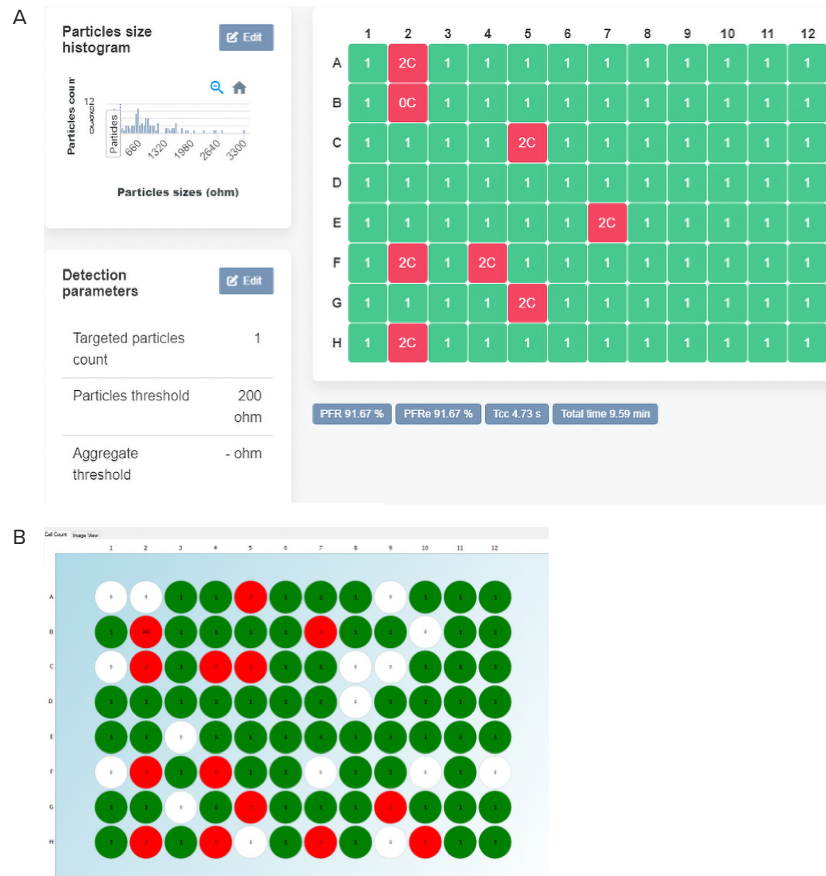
A

Particles size histogram

Edit

Particles count

12

Particles

660 1320 1980 2640 3300

Particles sizes (ohm)

Detection parameters

Edit

| | |
|---|---|
| Targeted particles count | 1 |
| Particles threshold | 200 ohm |
| Aggregate threshold | - ohm |

| | 1 | 2 | 3 | 4 | 5 | 6 | 7 | 8 | 9 | 10 | 11 | 12 |
|---|---|---|---|---|---|---|---|---|---|---|---|---|
| A | 1 | 2C | 1 | 1 | 1 | 1 | 1 | 1 | 1 | 1 | 1 | 1 |
| B | 1 | 0C | 1 | 1 | 1 | 1 | 1 | 1 | 1 | 1 | 1 | 1 |
| C | 1 | 1 | 1 | 1 | 2C | 1 | 1 | 1 | 1 | 1 | 1 | 1 |
| D | 1 | 1 | 1 | 1 | 1 | 1 | 1 | 1 | 1 | 1 | 1 | 1 |
| E | 1 | 1 | 1 | 1 | 1 | 1 | 2C | 1 | 1 | 1 | 1 | 1 |
| F | 1 | 2C | 1 | 2C | 1 | 1 | 1 | 1 | 1 | 1 | 1 | 1 |
| G | 1 | 1 | 1 | 1 | 2C | 1 | 1 | 1 | 1 | 1 | 1 | 1 |
| H | 1 | 2C | 1 | 1 | 1 | 1 | 1 | 1 | 1 | 1 | 1 | 1 |

PFR 91.67 % PFRe 91.67 % Tcc 4.73 s Total time 9.59 min

B

Cell Count Image View

1 2 3 4 5 6 7 8 9 10 11 12

A
B
C
D
E
F
G
H

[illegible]